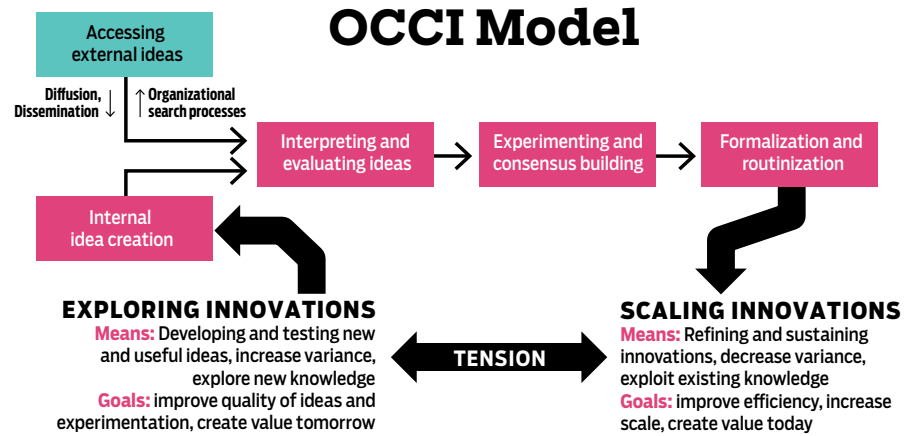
OCCI Model

Accessing external ideas

Diffusion, Dissemination

Organizational search processes

Interpreting and evaluating ideas

Experimenting and consensus building

Formalization and routinization

Internal idea creation

EXPLORING INNOVATIONS
Means: Developing and testing new and useful ideas, increase variance, explore new knowledge
Goals: improve quality of ideas and experimentation, create value tomorrow

TENSION

SCALING INNOVATIONS
Means: Refining and sustaining innovations, decrease variance, exploit existing knowledge
Goals: improve efficiency, increase scale, create value today